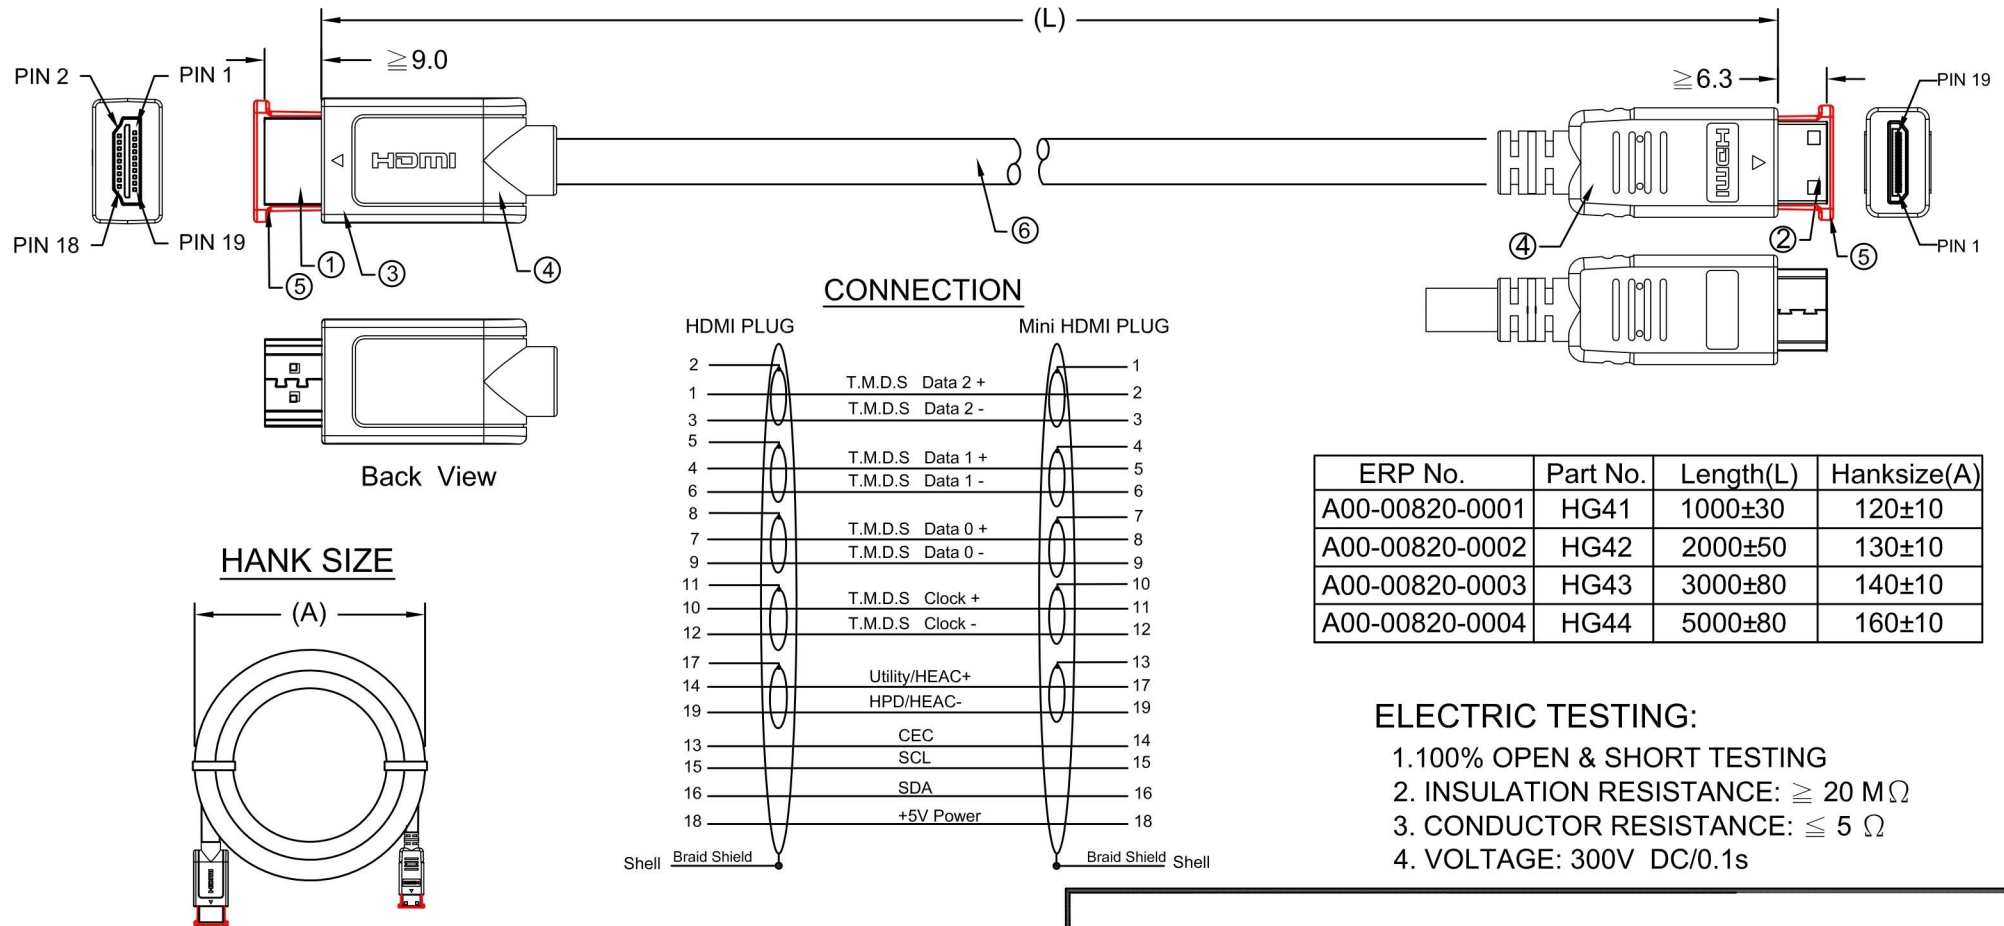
(L)

$\geqq$9.0

PIN 2
PIN 1
PIN 18
PIN 19

HDMI

①
③
④
⑤
⑥

$\geqq$6.3

PIN 19
PIN 1

HDMI

④
②
⑤

Back View

CONNECTION

HDMI PLUG
Mini HDMI PLUG

| HDMI PLUG | Signal | Mini HDMI PLUG |
|---|---|---|
| 2 | | 1 |
| 1 | T.M.D.S Data 2 + | 2 |
| 3 | T.M.D.S Data 2 - | 3 |
| 5 | | 4 |
| 4 | T.M.D.S Data 1 + | 5 |
| 6 | T.M.D.S Data 1 - | 6 |
| 8 | | 7 |
| 7 | T.M.D.S Data 0 + | 8 |
| 9 | T.M.D.S Data 0 - | 9 |
| 11 | | 10 |
| 10 | T.M.D.S Clock + | 11 |
| 12 | T.M.D.S Clock - | 12 |
| 17 | | 13 |
| 14 | Utility/HEAC+ | 17 |
| 19 | HPD/HEAC- | 19 |
| 13 | CEC | 14 |
| 15 | SCL | 15 |
| 16 | SDA | 16 |
| 18 | +5V Power | 18 |
| Shell | Braid Shield | Shell |

HANK SIZE

(A)

| ERP No. | Part No. | Length(L) | Hanksize(A) |
|---|---|---|---|
| A00-00820-0001 | HG41 | 1000±30 | 120±10 |
| A00-00820-0002 | HG42 | 2000±50 | 130±10 |
| A00-00820-0003 | HG43 | 3000±80 | 140±10 |
| A00-00820-0004 | HG44 | 5000±80 | 160±10 |

ELECTRIC TESTING:
1.100% OPEN & SHORT TESTING
2. INSULATION RESISTANCE: $\geqq$ 20 M$\Omega$
3. CONDUCTOR RESISTANCE: $\leqq$ 5 $\Omega$
4. VOLTAGE: 300V DC/0.1s